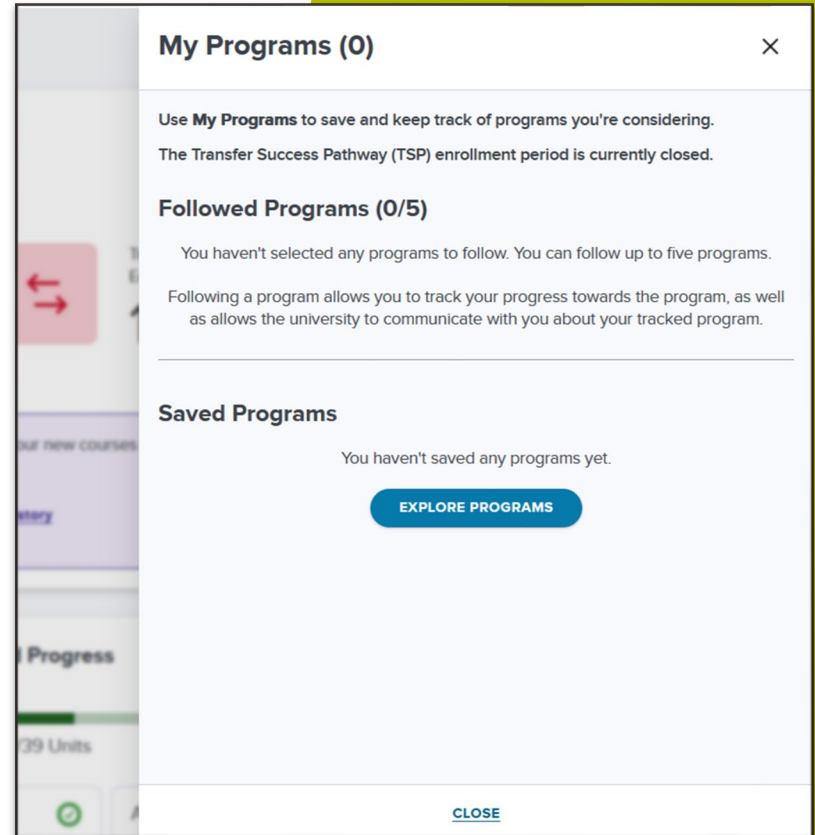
My Programs (0)

×

Use **My Programs** to save and keep track of programs you're considering.

The Transfer Success Pathway (TSP) enrollment period is currently closed.

Followed Programs (0/5)

You haven't selected any programs to follow. You can follow up to five programs.

Following a program allows you to track your progress towards the program, as well as allows the university to communicate with you about your tracked program.

Saved Programs

You haven't saved any programs yet.

EXPLORE PROGRAMS

CLOSE

ur new courses

story

l Progress

/39 Units